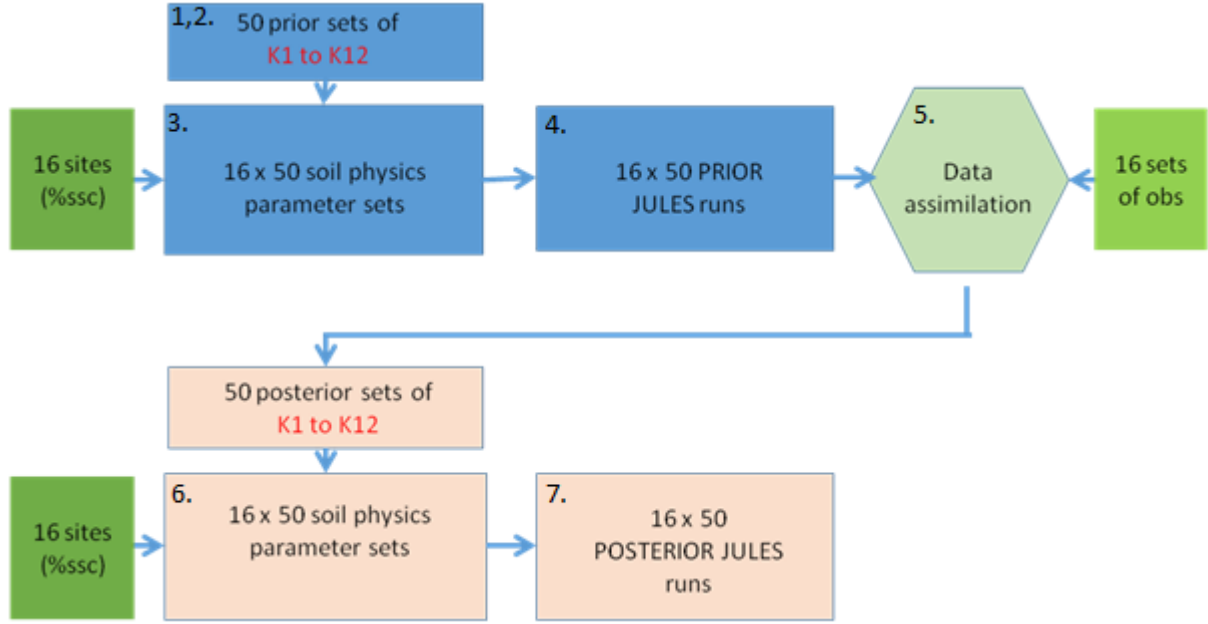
1,2. 50 prior sets of K1 to K12

16 sites (%ssc)

3. 16 x 50 soil physics parameter sets

4. 16 x 50 PRIOR JULES runs

5. Data assimilation

16 sets of obs

50 posterior sets of K1 to K12

16 sites (%ssc)

6. 16 x 50 soil physics parameter sets

7. 16 x 50 POSTERIOR JULES runs